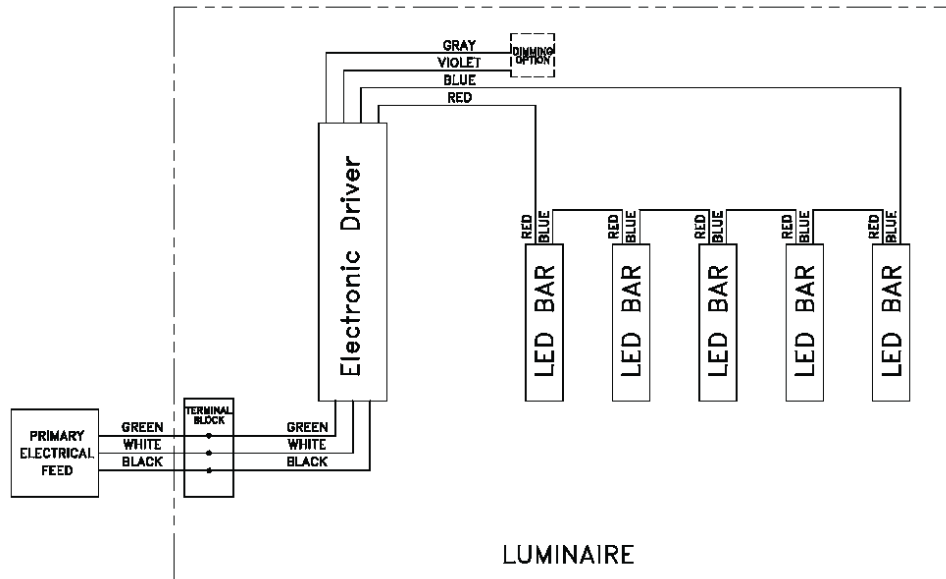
GRAY
VIOLET
BLUE
RED
DIMMING OPTION

Electronic Driver

RED BLUE
LED BAR
RED BLUE
LED BAR
RED BLUE
LED BAR
RED BLUE
LED BAR
RED BLUE
LED BAR

PRIMARY ELECTRICAL FEED

GREEN
WHITE
BLACK

TERMINAL BLOCK

GREEN
WHITE
BLACK

LUMINAIRE